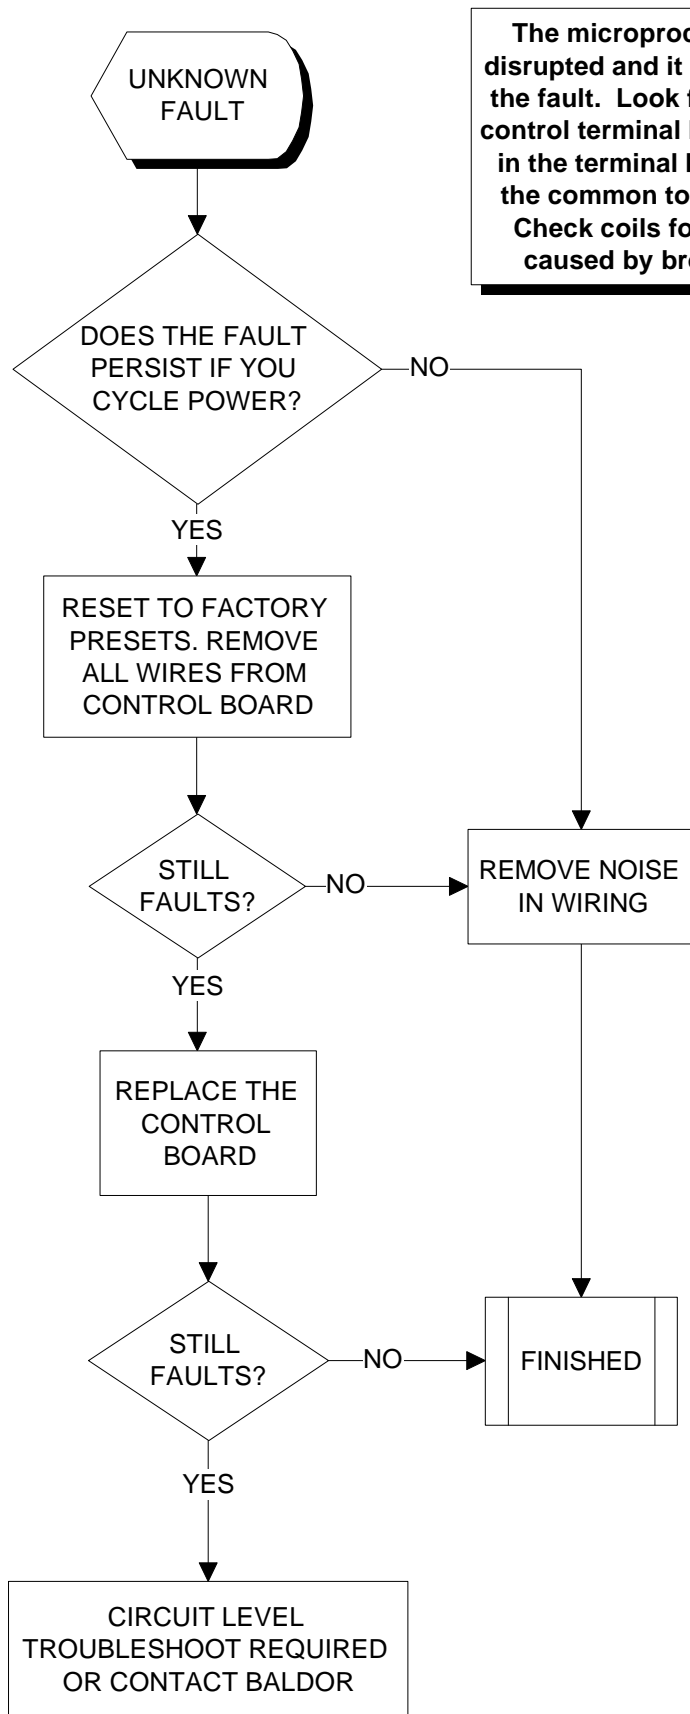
The microproc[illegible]
disrupted and it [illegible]
the fault. Look f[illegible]
control terminal l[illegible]
in the terminal l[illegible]
the common to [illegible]
Check coils fo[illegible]
caused by br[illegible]

UNKNOWN FAULT

DOES THE FAULT PERSIST IF YOU CYCLE POWER?

NO

YES

RESET TO FACTORY PRESETS. REMOVE ALL WIRES FROM CONTROL BOARD

STILL FAULTS?

NO

REMOVE NOISE IN WIRING

YES

REPLACE THE CONTROL BOARD

STILL FAULTS?

NO

FINISHED

YES

CIRCUIT LEVEL TROUBLESHOOT REQUIRED OR CONTACT BALDOR